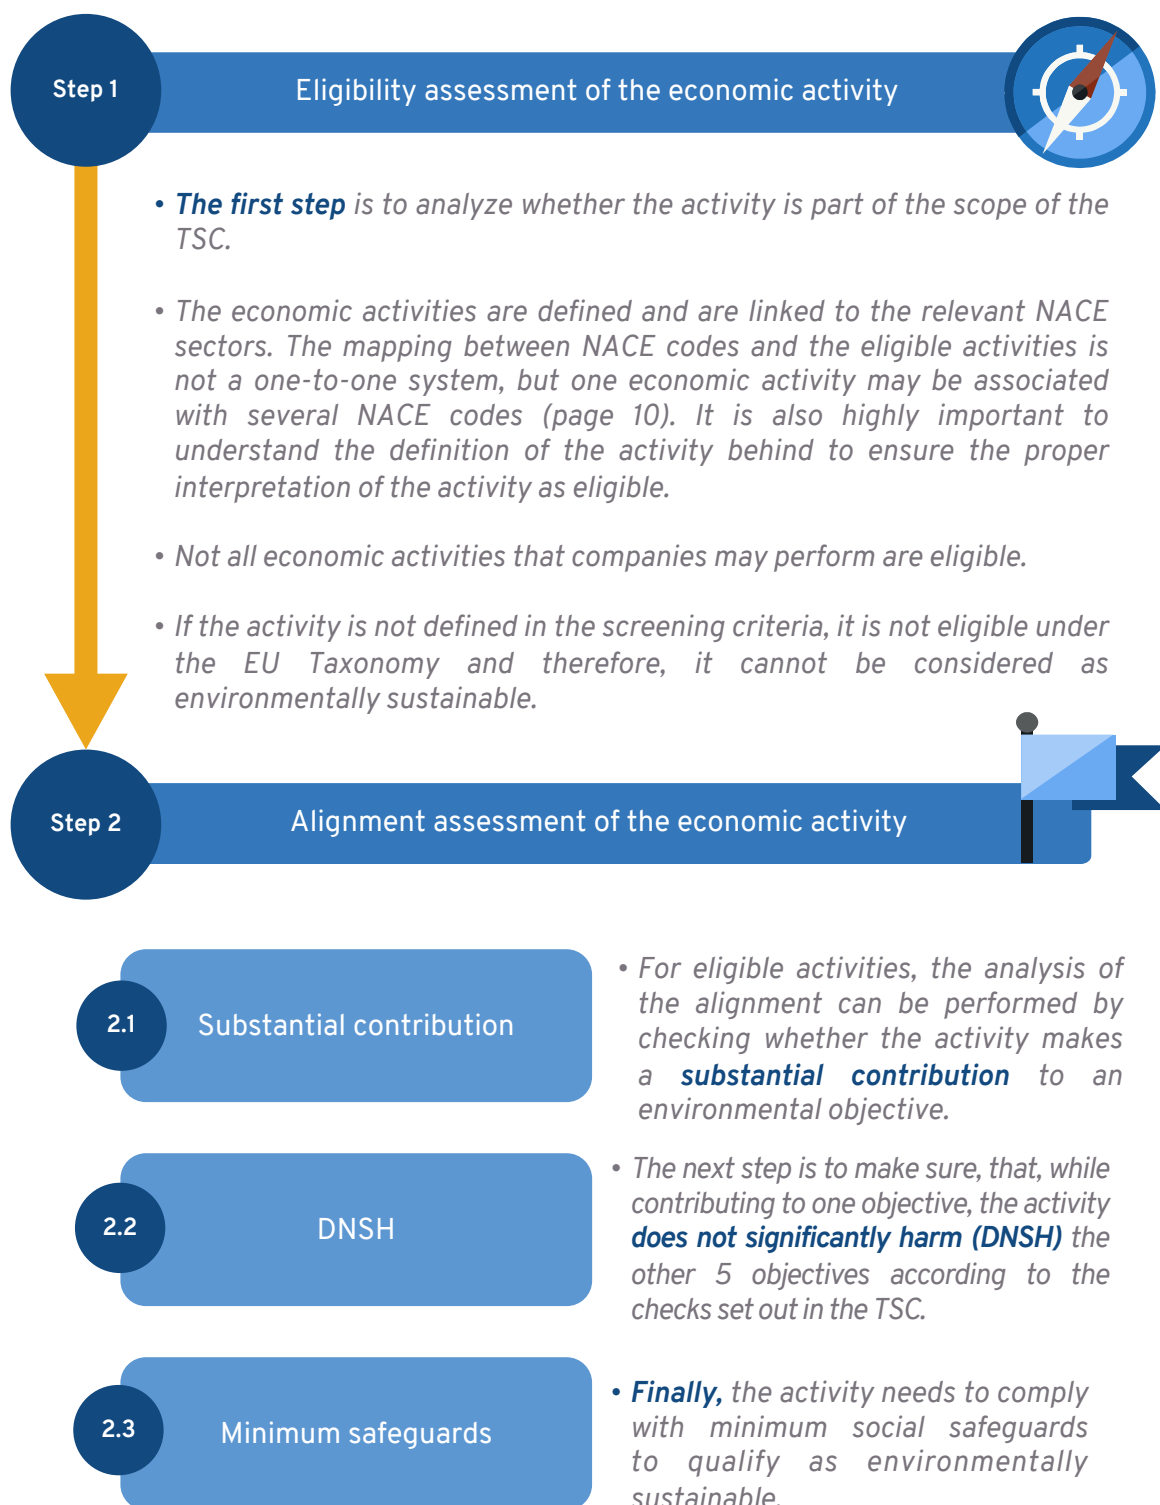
Step 1

Eligibility assessment of the economic activity

• The first step is to analyze whether the activity is part of the scope of the TSC.

• The economic activities are defined and are linked to the relevant NACE sectors. The mapping between NACE codes and the eligible activities is not a one-to-one system, but one economic activity may be associated with several NACE codes (page 10). It is also highly important to understand the definition of the activity behind to ensure the proper interpretation of the activity as eligible.

• Not all economic activities that companies may perform are eligible.

• If the activity is not defined in the screening criteria, it is not eligible under the EU Taxonomy and therefore, it cannot be considered as environmentally sustainable.

Step 2

Alignment assessment of the economic activity

2.1 Substantial contribution

• For eligible activities, the analysis of the alignment can be performed by checking whether the activity makes a substantial contribution to an environmental objective.

2.2 DNSH

• The next step is to make sure, that, while contributing to one objective, the activity does not significantly harm (DNSH) the other 5 objectives according to the checks set out in the TSC.

2.3 Minimum safeguards

• Finally, the activity needs to comply with minimum social safeguards to qualify as environmentally sustainable.